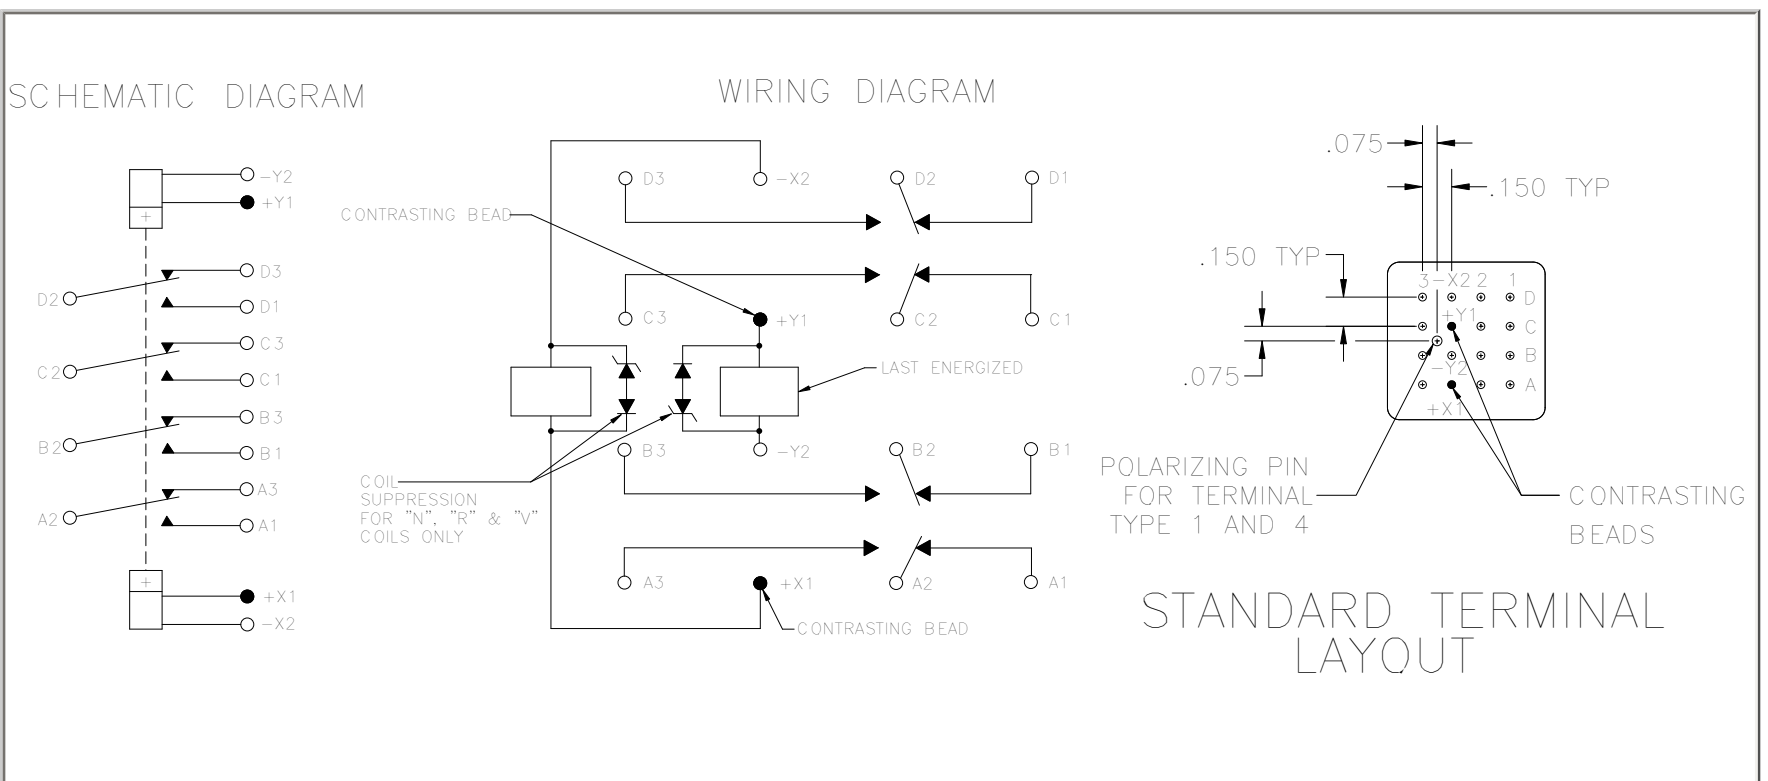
SCHEMATIC DIAGRAM

-Y2
+Y1
+
D3
D2
D1
C3
C2
C1
B3
B2
B1
A3
A2
A1
+
+X1
-X2

WIRING DIAGRAM

D3
-X2
D2
D1
CONTRASTING BEAD
C3
+Y1
C2
C1
LAST ENERGIZED
B3
-Y2
B2
B1
COIL SUPPRESSION FOR "N", "R" & "V" COILS ONLY
A3
+X1
A2
A1
CONTRASTING BEAD

.075
.150 TYP
.150 TYP
.075
3
-X2
2
1
D
+Y1
C
B
-Y2
A
+X1
POLARIZING PIN FOR TERMINAL TYPE 1 AND 4
CONTRASTING BEADS

STANDARD TERMINAL LAYOUT